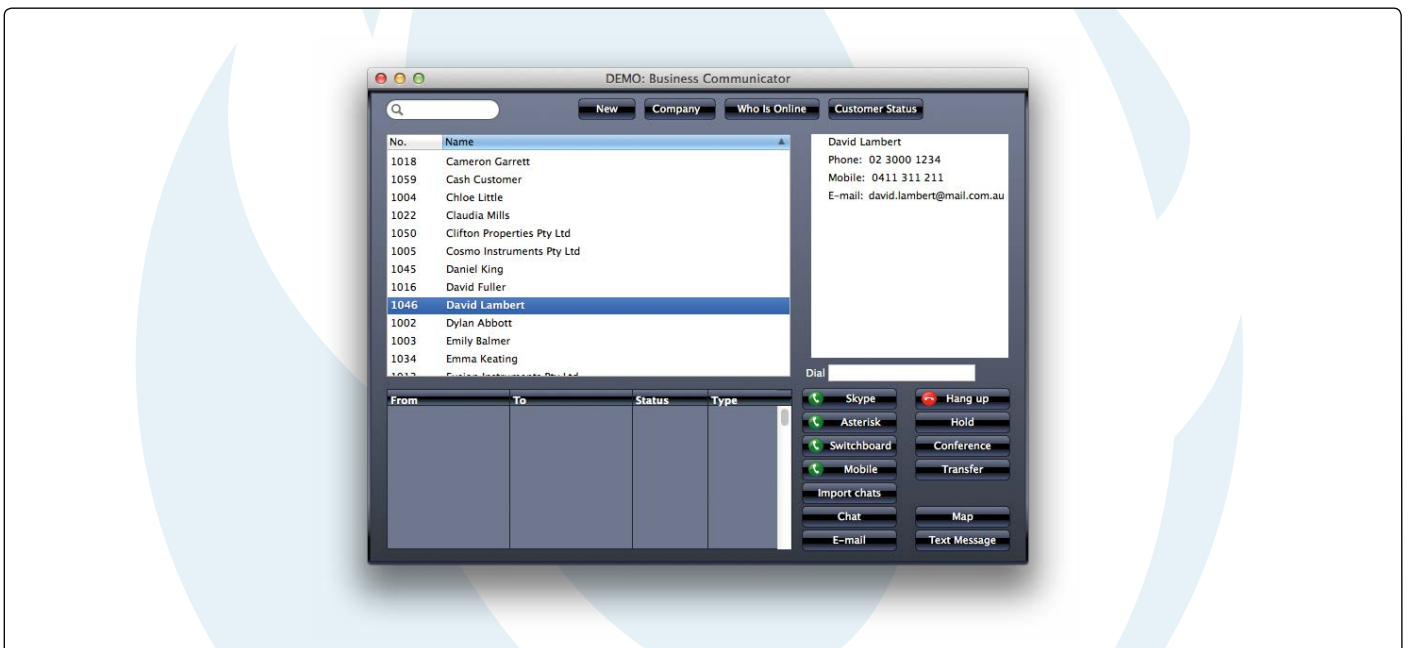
DEMO: Business Communicator

New Company Who Is Online Customer Status

| No. | Name |
|---|---|
| 1018 | Cameron Garrett |
| 1059 | Cash Customer |
| 1004 | Chloe Little |
| 1022 | Claudia Mills |
| 1050 | Clifton Properties Pty Ltd |
| 1005 | Cosmo Instruments Pty Ltd |
| 1045 | Daniel King |
| 1016 | David Fuller |
| 1046 | David Lambert |
| 1002 | Dylan Abbott |
| 1003 | Emily Balmer |
| 1034 | Emma Keating |
| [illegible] | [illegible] |

David Lambert
Phone: 02 3000 1234
Mobile: 0411 311 211
E-mail: david.lambert@mail.com.au

Dial

| From | To | Status | Type |
|---|---|---|---|

Skype
Hang up
Asterisk
Hold
Switchboard
Conference
Mobile
Transfer
Import chats
Chat
Map
E-mail
Text Message